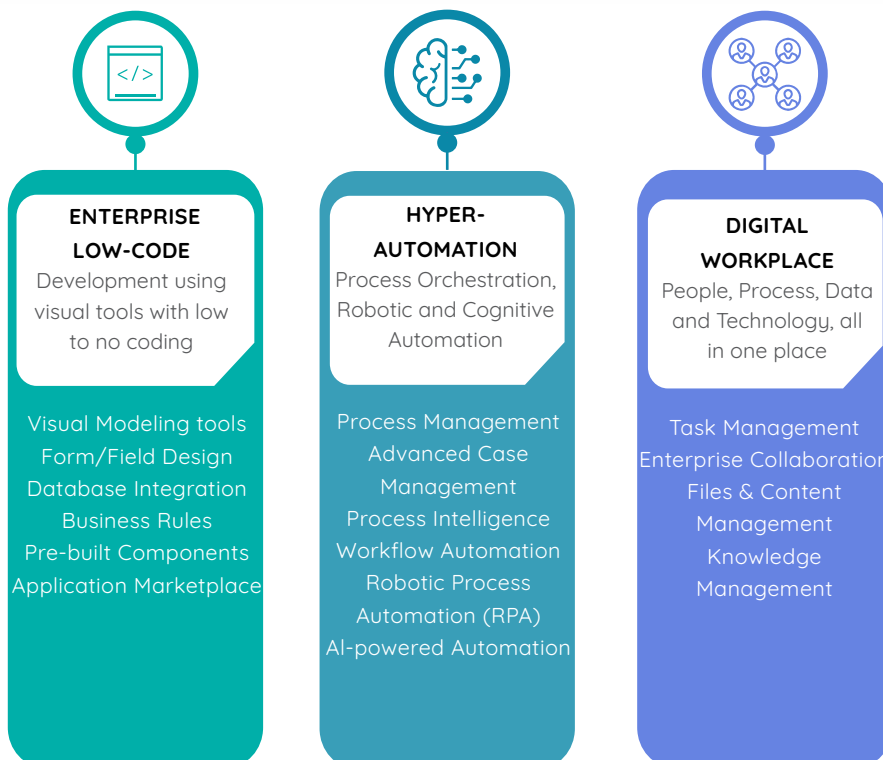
</>

ENTERPRISE LOW-CODE
Development using visual tools with low to no coding

Visual Modeling tools
Form/Field Design
Database Integration
Business Rules
Pre-built Components
Application Marketplace

HYPER-AUTOMATION
Process Orchestration, Robotic and Cognitive Automation

Process Management
Advanced Case Management
Process Intelligence
Workflow Automation
Robotic Process Automation (RPA)
AI-powered Automation

DIGITAL WORKPLACE
People, Process, Data and Technology, all in one place

Task Management
Enterprise Collaboratio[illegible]
Files & Content Management
Knowledge Management